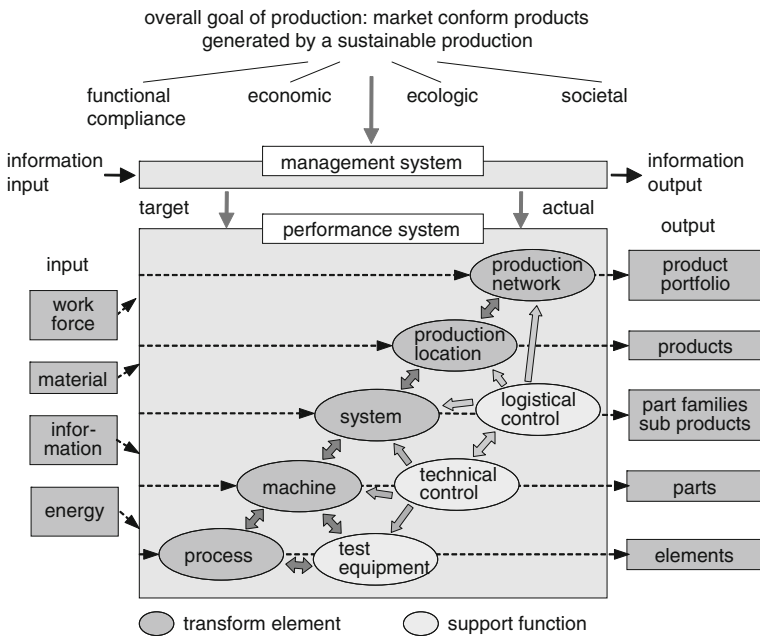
overall goal of production: market conform products generated by a sustainable production

functional compliance
economic
ecologic
societal

information input
management system
information output

target
actual
performance system
output

input
work force
material
information
energy

production network
production location
system
logistical control
machine
technical control
process
test equipment

product portfolio
products
part families sub products
parts
elements

transform element
support function